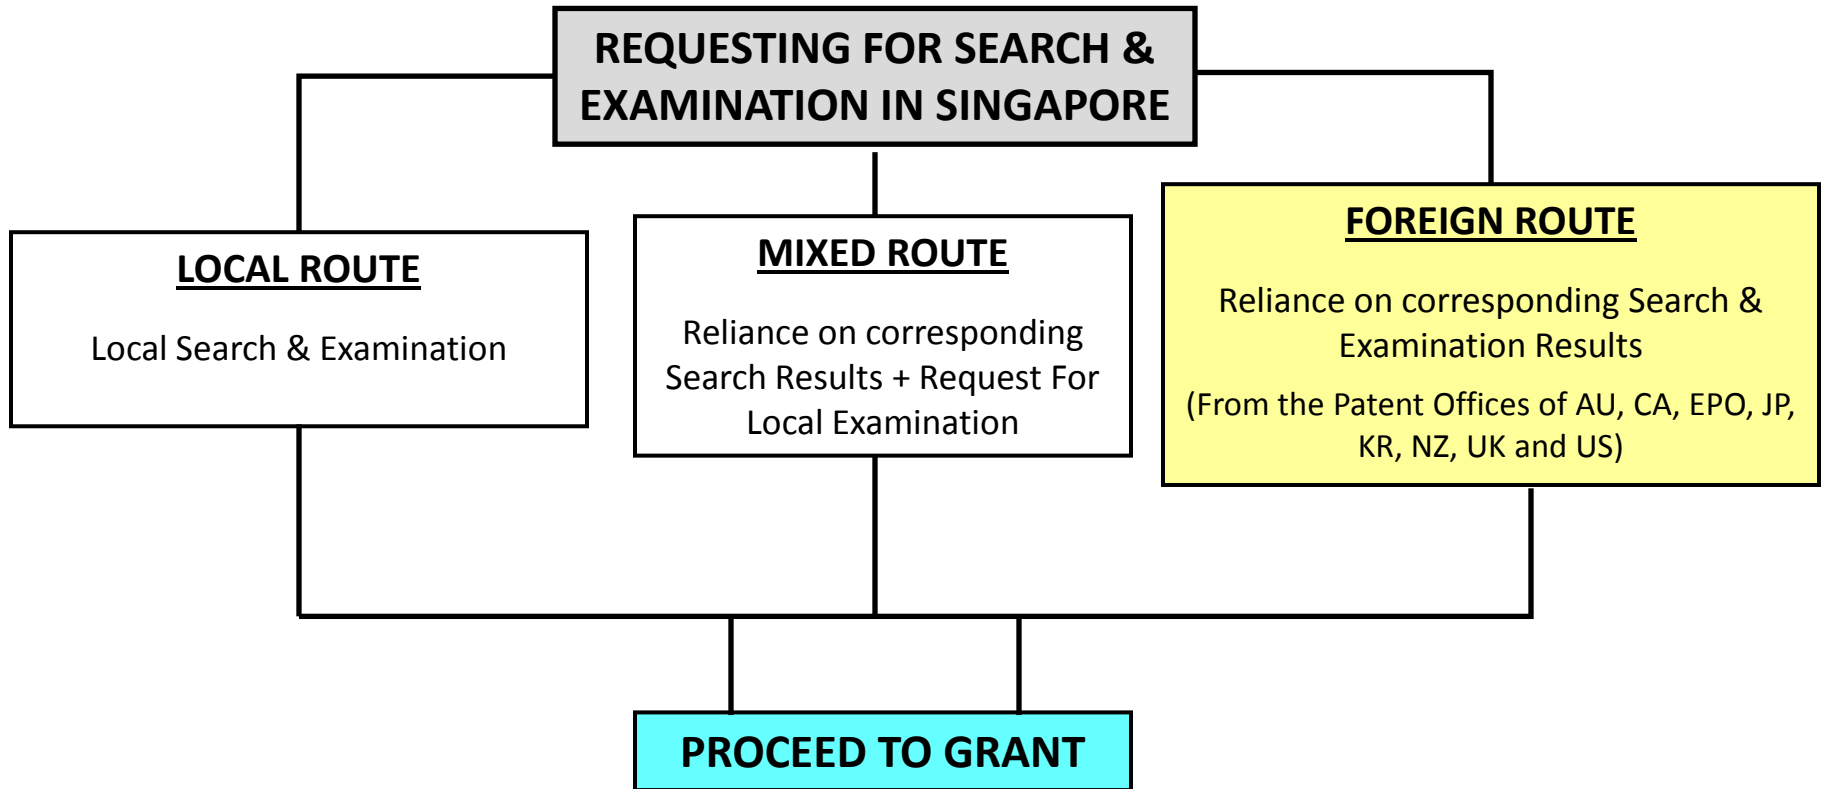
REQUESTING FOR SEARCH & EXAMINATION IN SINGAPORE

LOCAL ROUTE

Local Search & Examination

MIXED ROUTE

Reliance on corresponding Search Results + Request For Local Examination

FOREIGN ROUTE

Reliance on corresponding Search & Examination Results

(From the Patent Offices of AU, CA, EPO, JP, KR, NZ, UK and US)

PROCEED TO GRANT